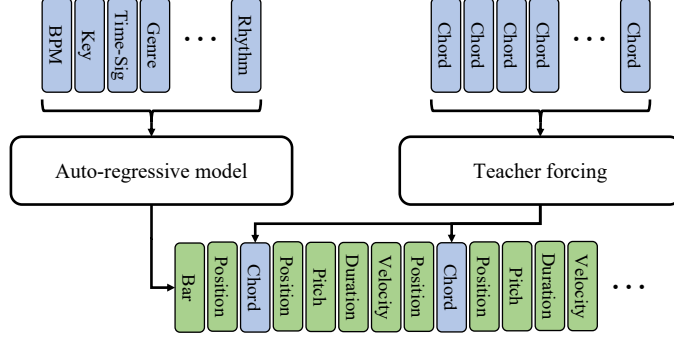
BPM
Key
Time-Sig
Genre
...
Rhythm

Chord
Chord
Chord
Chord
...
Chord

Auto-regressive model

Teacher forcing

Bar
Position
Chord
Position
Pitch
Duration
Velocity
Position
Chord
Position
Pitch
Duration
Velocity
...